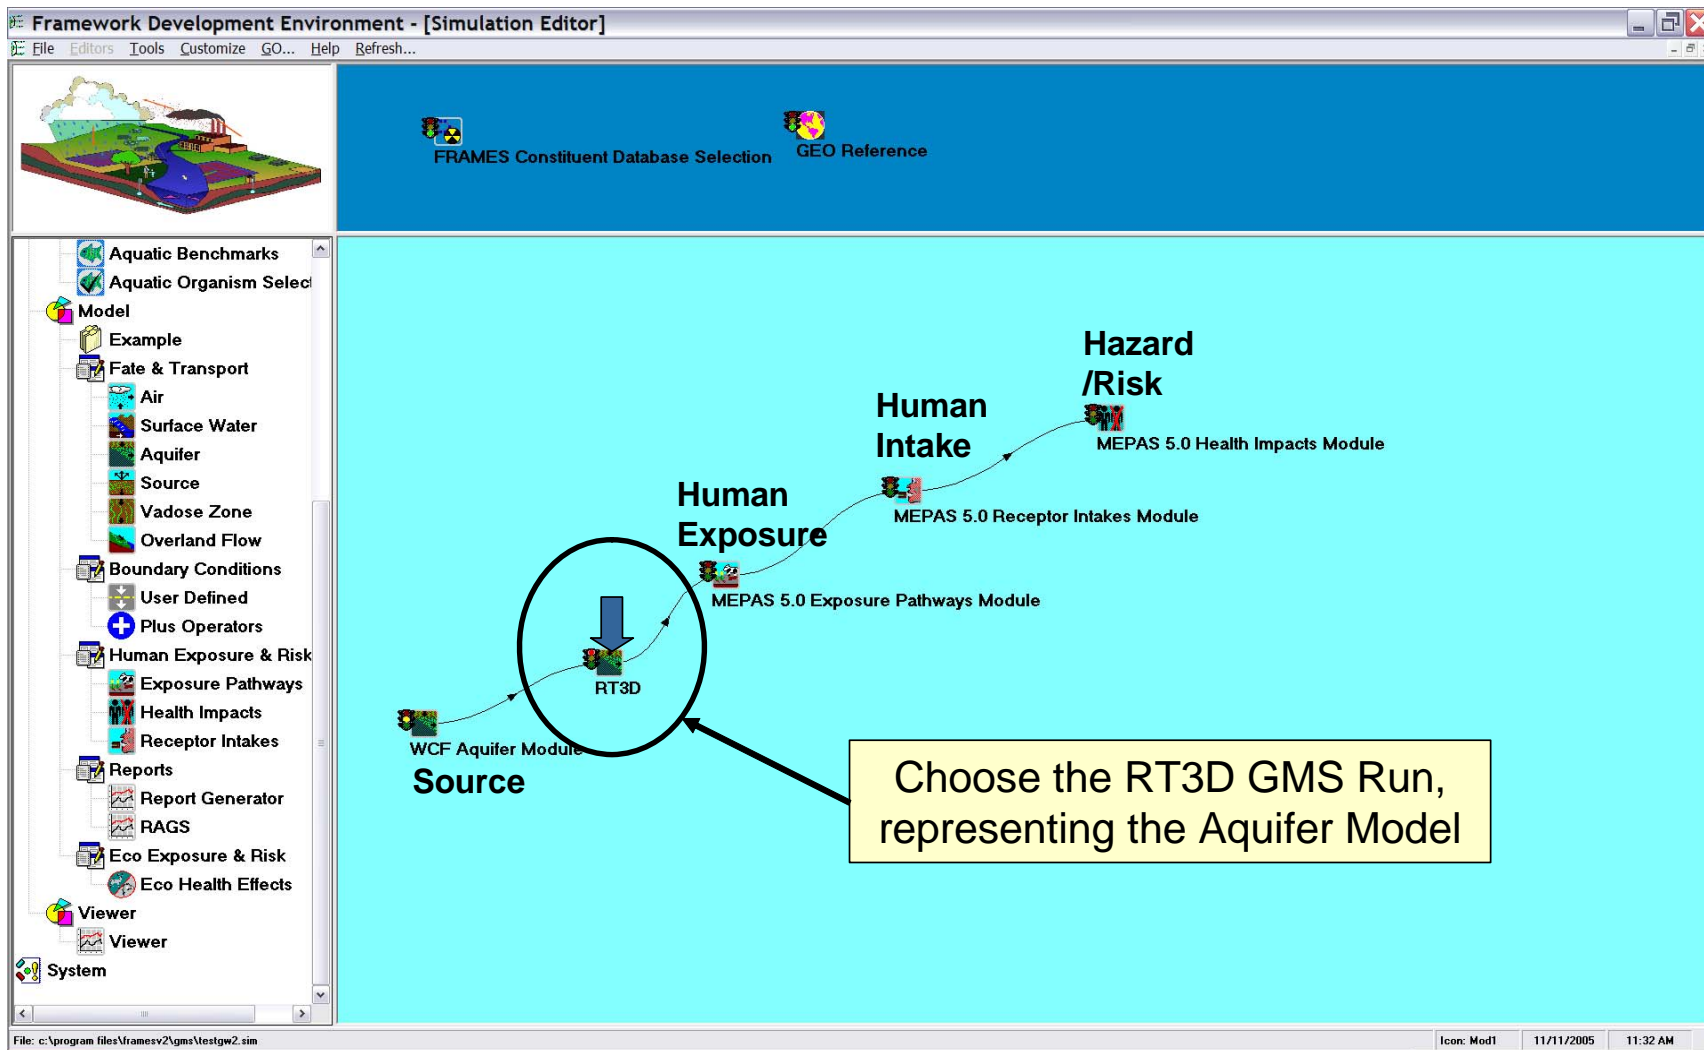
Framework Development Environment - [Simulation Editor]

File Editors Tools Customize GO... Help Refresh...

FRAMES Constituent Database Selection

GEO Reference

Aquatic Benchmarks
Aquatic Organism Select
Model
Example
Fate & Transport
Air
Surface Water
Aquifer
Source
Vadose Zone
Overland Flow
Boundary Conditions
User Defined
Plus Operators
Human Exposure & Risk
Exposure Pathways
Health Impacts
Receptor Intakes
Reports
Report Generator
RAGS
Eco Exposure & Risk
Eco Health Effects
Viewer
Viewer
System

Hazard /Risk

MEPAS 5.0 Health Impacts Module

Human Intake

MEPAS 5.0 Receptor Intakes Module

Human Exposure

MEPAS 5.0 Exposure Pathways Module

RT3D

WCF Aquifer Module

Source

Choose the RT3D GMS Run, representing the Aquifer Model

File: c:\program files\framesv2\gms\testgw2.sim

Icon: Mod1

11/11/2005

11:32 AM